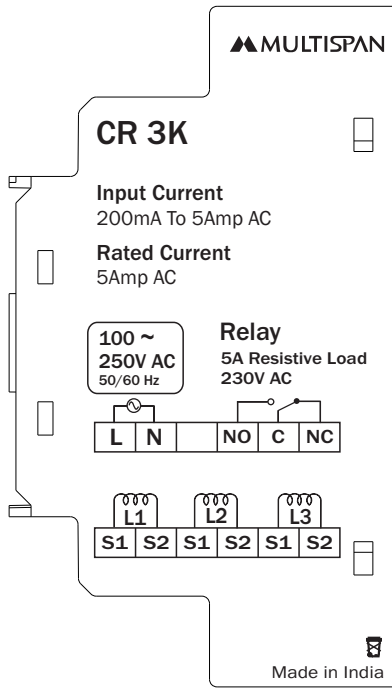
MULTISPAN

CR 3K

Input Current
200mA To 5Amp AC

Rated Current
5Amp AC

100 ~
250V AC
50/60 Hz

Relay
5A Resistive Load
230V AC

| L | N | | NO | C | NC |
|---|---|---|---|---|---|

L1 L2 L3

| S1 | S2 | S1 | S2 | S1 | S2 |
|---|---|---|---|---|---|

Made in India